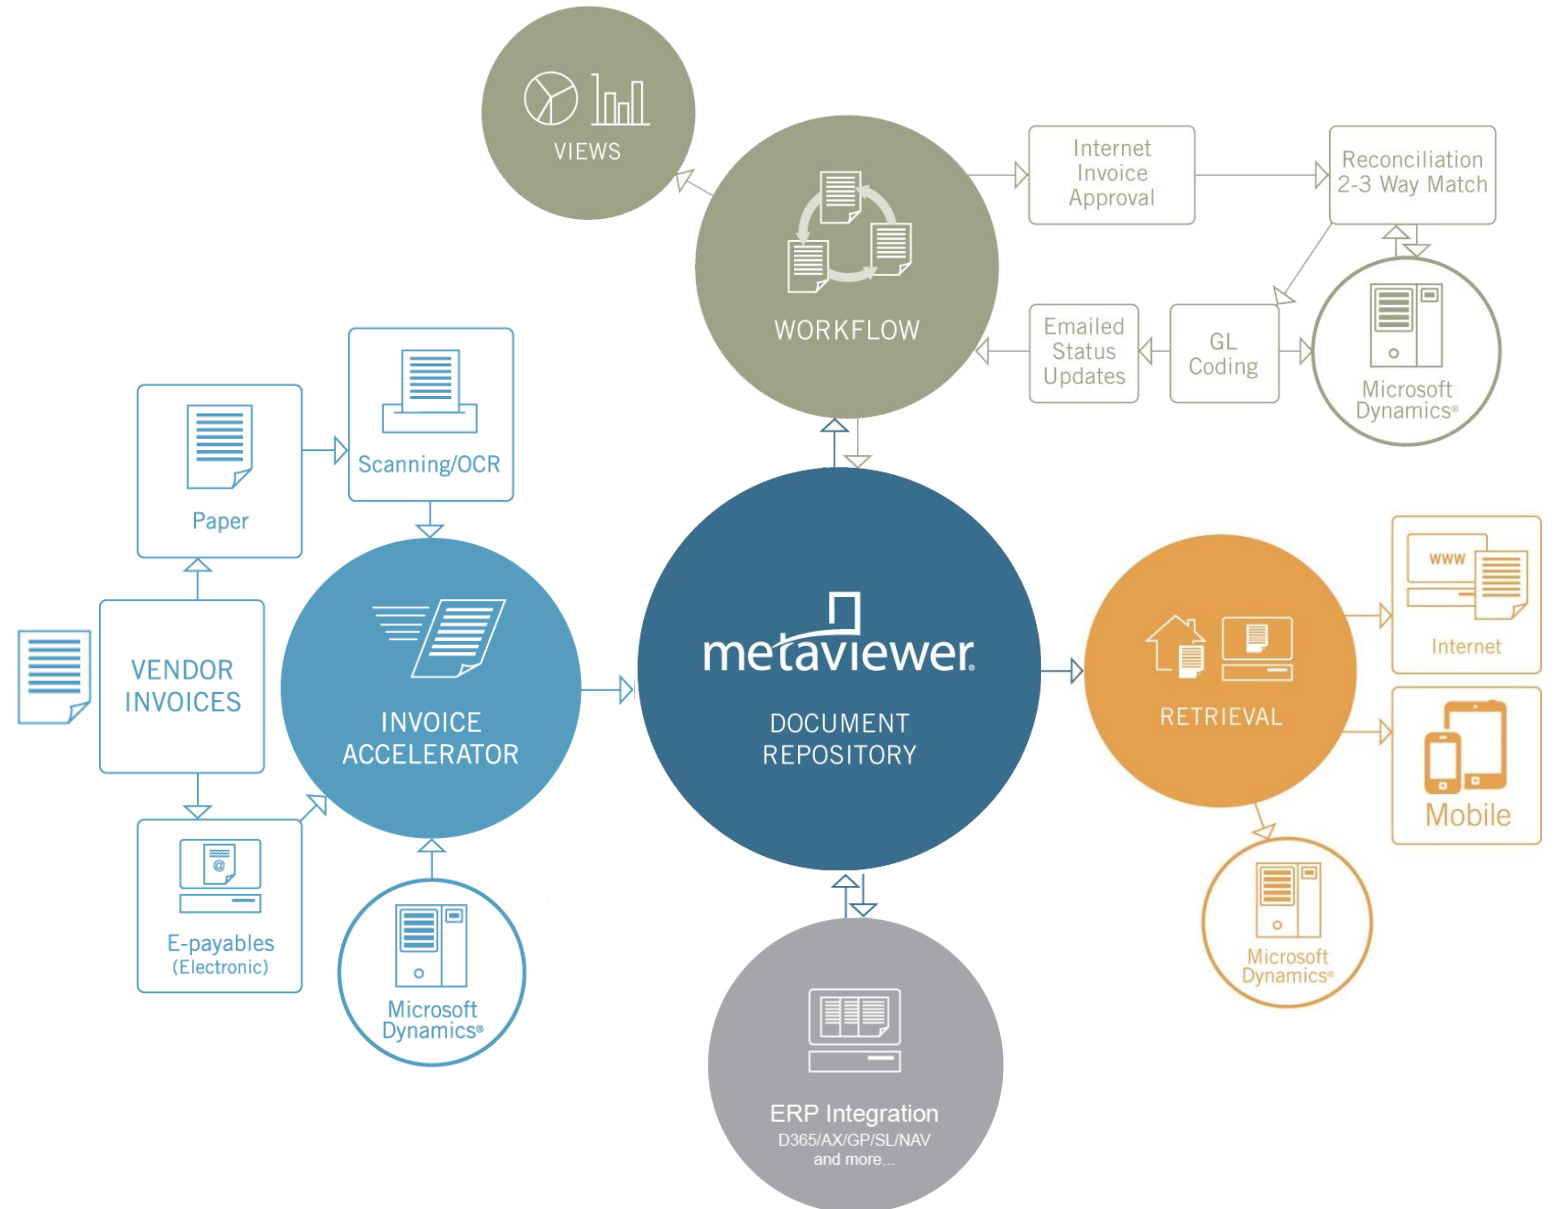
VIEWS

WORKFLOW

Internet Invoice Approval

Reconciliation 2-3 Way Match

Emailed Status Updates

GL Coding

Microsoft Dynamics®

Scanning/OCR

Paper

VENDOR INVOICES

INVOICE ACCELERATOR

metaviewer

DOCUMENT REPOSITORY

RETRIEVAL

www

Internet

Mobile

Microsoft Dynamics®

E-payables (Electronic)

Microsoft Dynamics®

ERP Integration
D365/AX/GP/SL/NAV
and more...